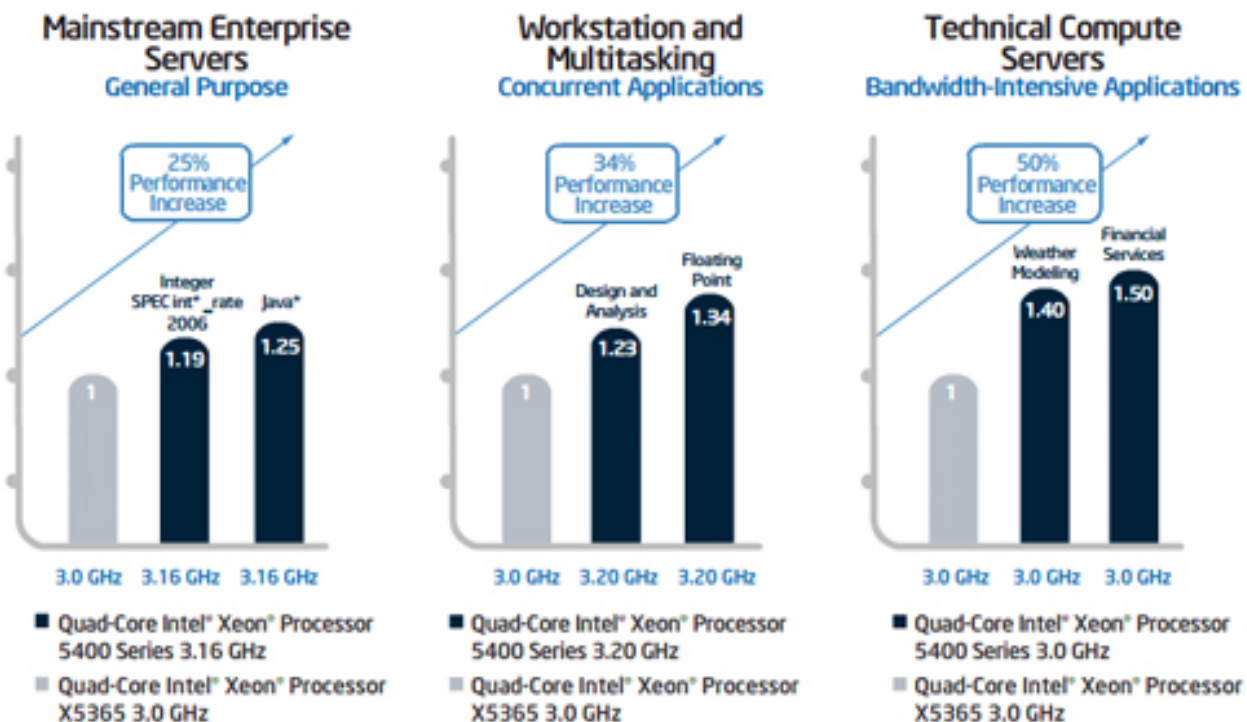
Mainstream Enterprise Servers
General Purpose

25% Performance Increase

1

Integer SPEC int*_rate 2006
1.19

Java*
1.25

3.0 GHz 3.16 GHz 3.16 GHz

Quad-Core Intel® Xeon® Processor 5400 Series 3.16 GHz

Quad-Core Intel® Xeon® Processor X5365 3.0 GHz

Workstation and Multitasking
Concurrent Applications

34% Performance Increase

1

Design and Analysis
1.23

Floating Point
1.34

3.0 GHz 3.20 GHz 3.20 GHz

Quad-Core Intel® Xeon® Processor 5400 Series 3.20 GHz

Quad-Core Intel® Xeon® Processor X5365 3.0 GHz

Technical Compute Servers
Bandwidth-Intensive Applications

50% Performance Increase

1

Weather Modeling
1.40

Financial Services
1.50

3.0 GHz 3.0 GHz 3.0 GHz

Quad-Core Intel® Xeon® Processor 5400 Series 3.0 GHz

Quad-Core Intel® Xeon® Processor X5365 3.0 GHz